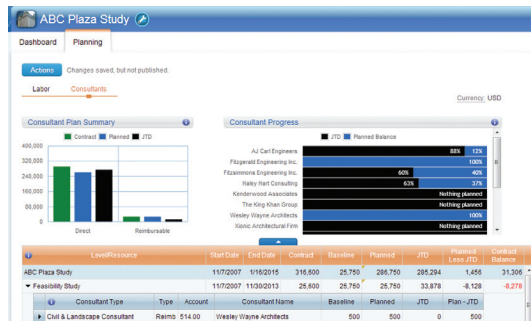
ABC Plaza Study

Dashboard | Planning

Actions | Changes saved, but not published.

Labor | Consultants

Currency: USD

Consultant Plan Summary

Contract | Planned | JTD

400,000
320,000
240,000
160,000
80,000
0

Direct | Reimbursable

Consultant Progress

JTD | Planned Balance

| | |
|---|---|
| AJ Carl Engineers | 88% 12% |
| Fitzgerald Engineering Inc. | 100% |
| Fitzsimmons Engineering Inc. | 60% 40% |
| Haley Hart Consulting | 63% 37% |
| Kenderwood Associates | Nothing planned |
| The King Khan Group | Nothing planned |
| Wesley Wayne Architects | 100% |
| Xionic Architectural Firm | Nothing planned |

| Level/Resource | Start Date | End Date | Contract | Baseline | Planned | JTD | Planned Less JTD | Contract Balance |
|---|---|---|---|---|---|---|---|---|
| ABC Plaza Study | 11/7/2007 | 1/16/2015 | 316,600 | 25,750 | 286,750 | 285,294 | 1,456 | 31,306 |
| Feasibility Study | 11/7/2007 | 11/30/2013 | 25,600 | 25,750 | 25,750 | 33,878 | -8,128 | -8,278 |

| Consultant Type | Type | Account | Consultant Name | Baseline | Planned | JTD | Plan - JTD |
|---|---|---|---|---|---|---|---|
| Civil & Landscape Consultant | Reimb | 514.00 | Wesley Wayne Architects | 500 | 500 | 0 | 500 |